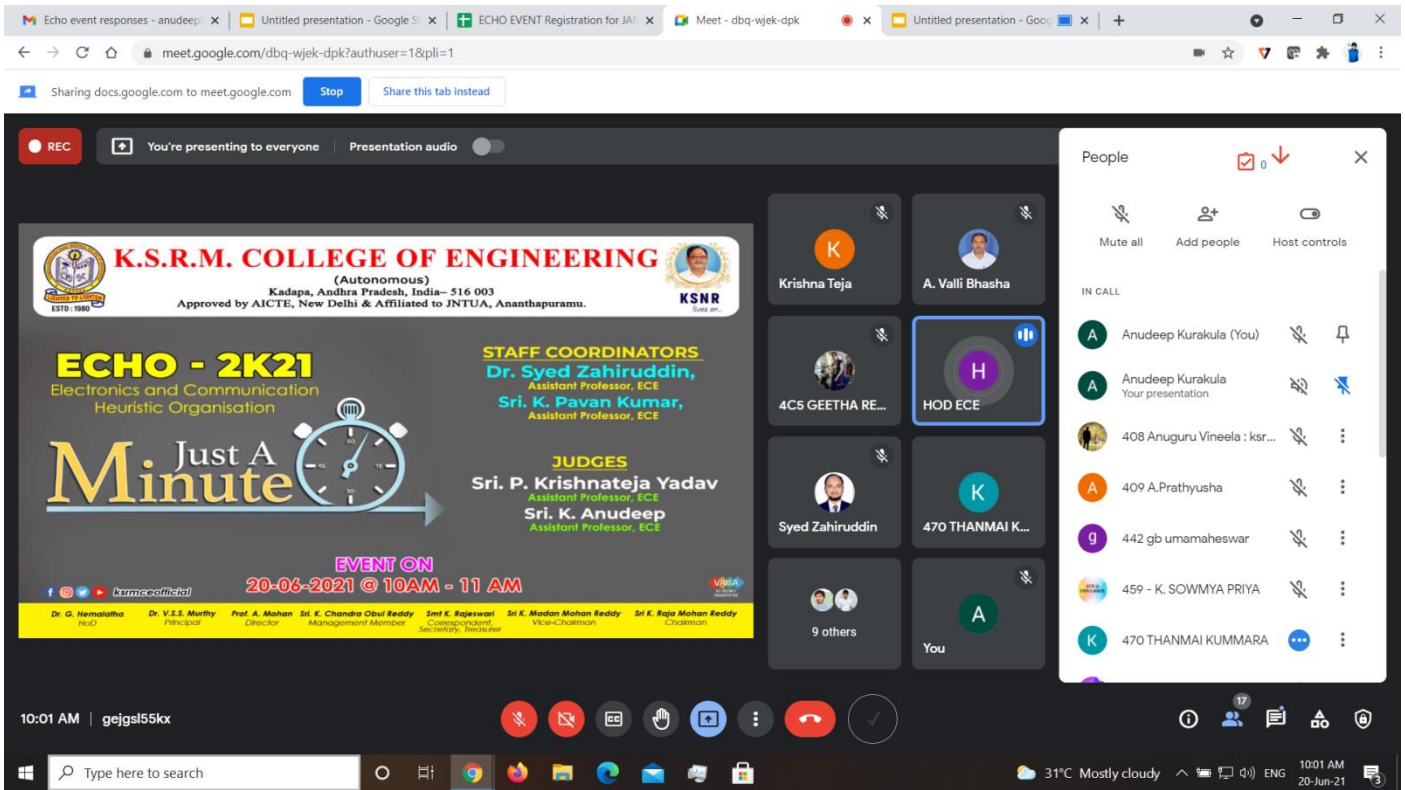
Echo event responses - anudeep | Untitled presentation - Google S | ECHO EVENT Registration for JA | Meet - dbq-wjek-dpk | Untitled presentation - Goog

meet.google.com/dbq-wjek-dpk?authuser=1&pli=1

Sharing docs.google.com to meet.google.com Stop Share this tab instead

REC You're presenting to everyone Presentation audio

K.S.R.M. COLLEGE OF ENGINEERING
(Autonomous)
Kadapa, Andhra Pradesh, India– 516 003
Approved by AICTE, New Delhi & Affiliated to JNTUA, Ananthapuramu.
ESTD : 1980
KSNR lives on...

ECHO - 2K21
Electronics and Communication Heuristic Organisation

Just A Minute

STAFF COORDINATORS
Dr. Syed Zahiruddin,
Assistant Professor, ECE
Sri. K. Pavan Kumar,
Assistant Professor, ECE

JUDGES
Sri. P. Krishnateja Yadav
Assistant Professor, ECE
Sri. K. Anudeep
Assistant Professor, ECE

EVENT ON
20-06-2021 @ 10AM - 11 AM

ksrmceofficial

Dr. G. Hemalatha HoD | Dr. V.S.S. Murthy Principal | Prof. A. Mohan Director | Sri. K. Chandra Obul Reddy Management Member | Smt K. Rajeswari Correspondent, Secretary, Treasurer | Sri K. Madan Mohan Reddy Vice-Chairman | Sri K. Raja Mohan Reddy Chairman

Krishna Teja
A. Valli Bhasha
4C5 GEETHA RE...
HOD ECE
Syed Zahiruddin
470 THANMAI K...
9 others
You

People
Mute all | Add people | Host controls
IN CALL
Anudeep Kurakula (You)
Anudeep Kurakula
Your presentation
408 Anuguru Vineela : ksr...
409 A.Prathyusha
442 gb umamaheswar
459 - K. SOWMYA PRIYA
470 THANMAI KUMMARA

10:01 AM | gejgsl55kx
17

Type here to search
31°C Mostly cloudy ENG 10:01 AM 20-Jun-21